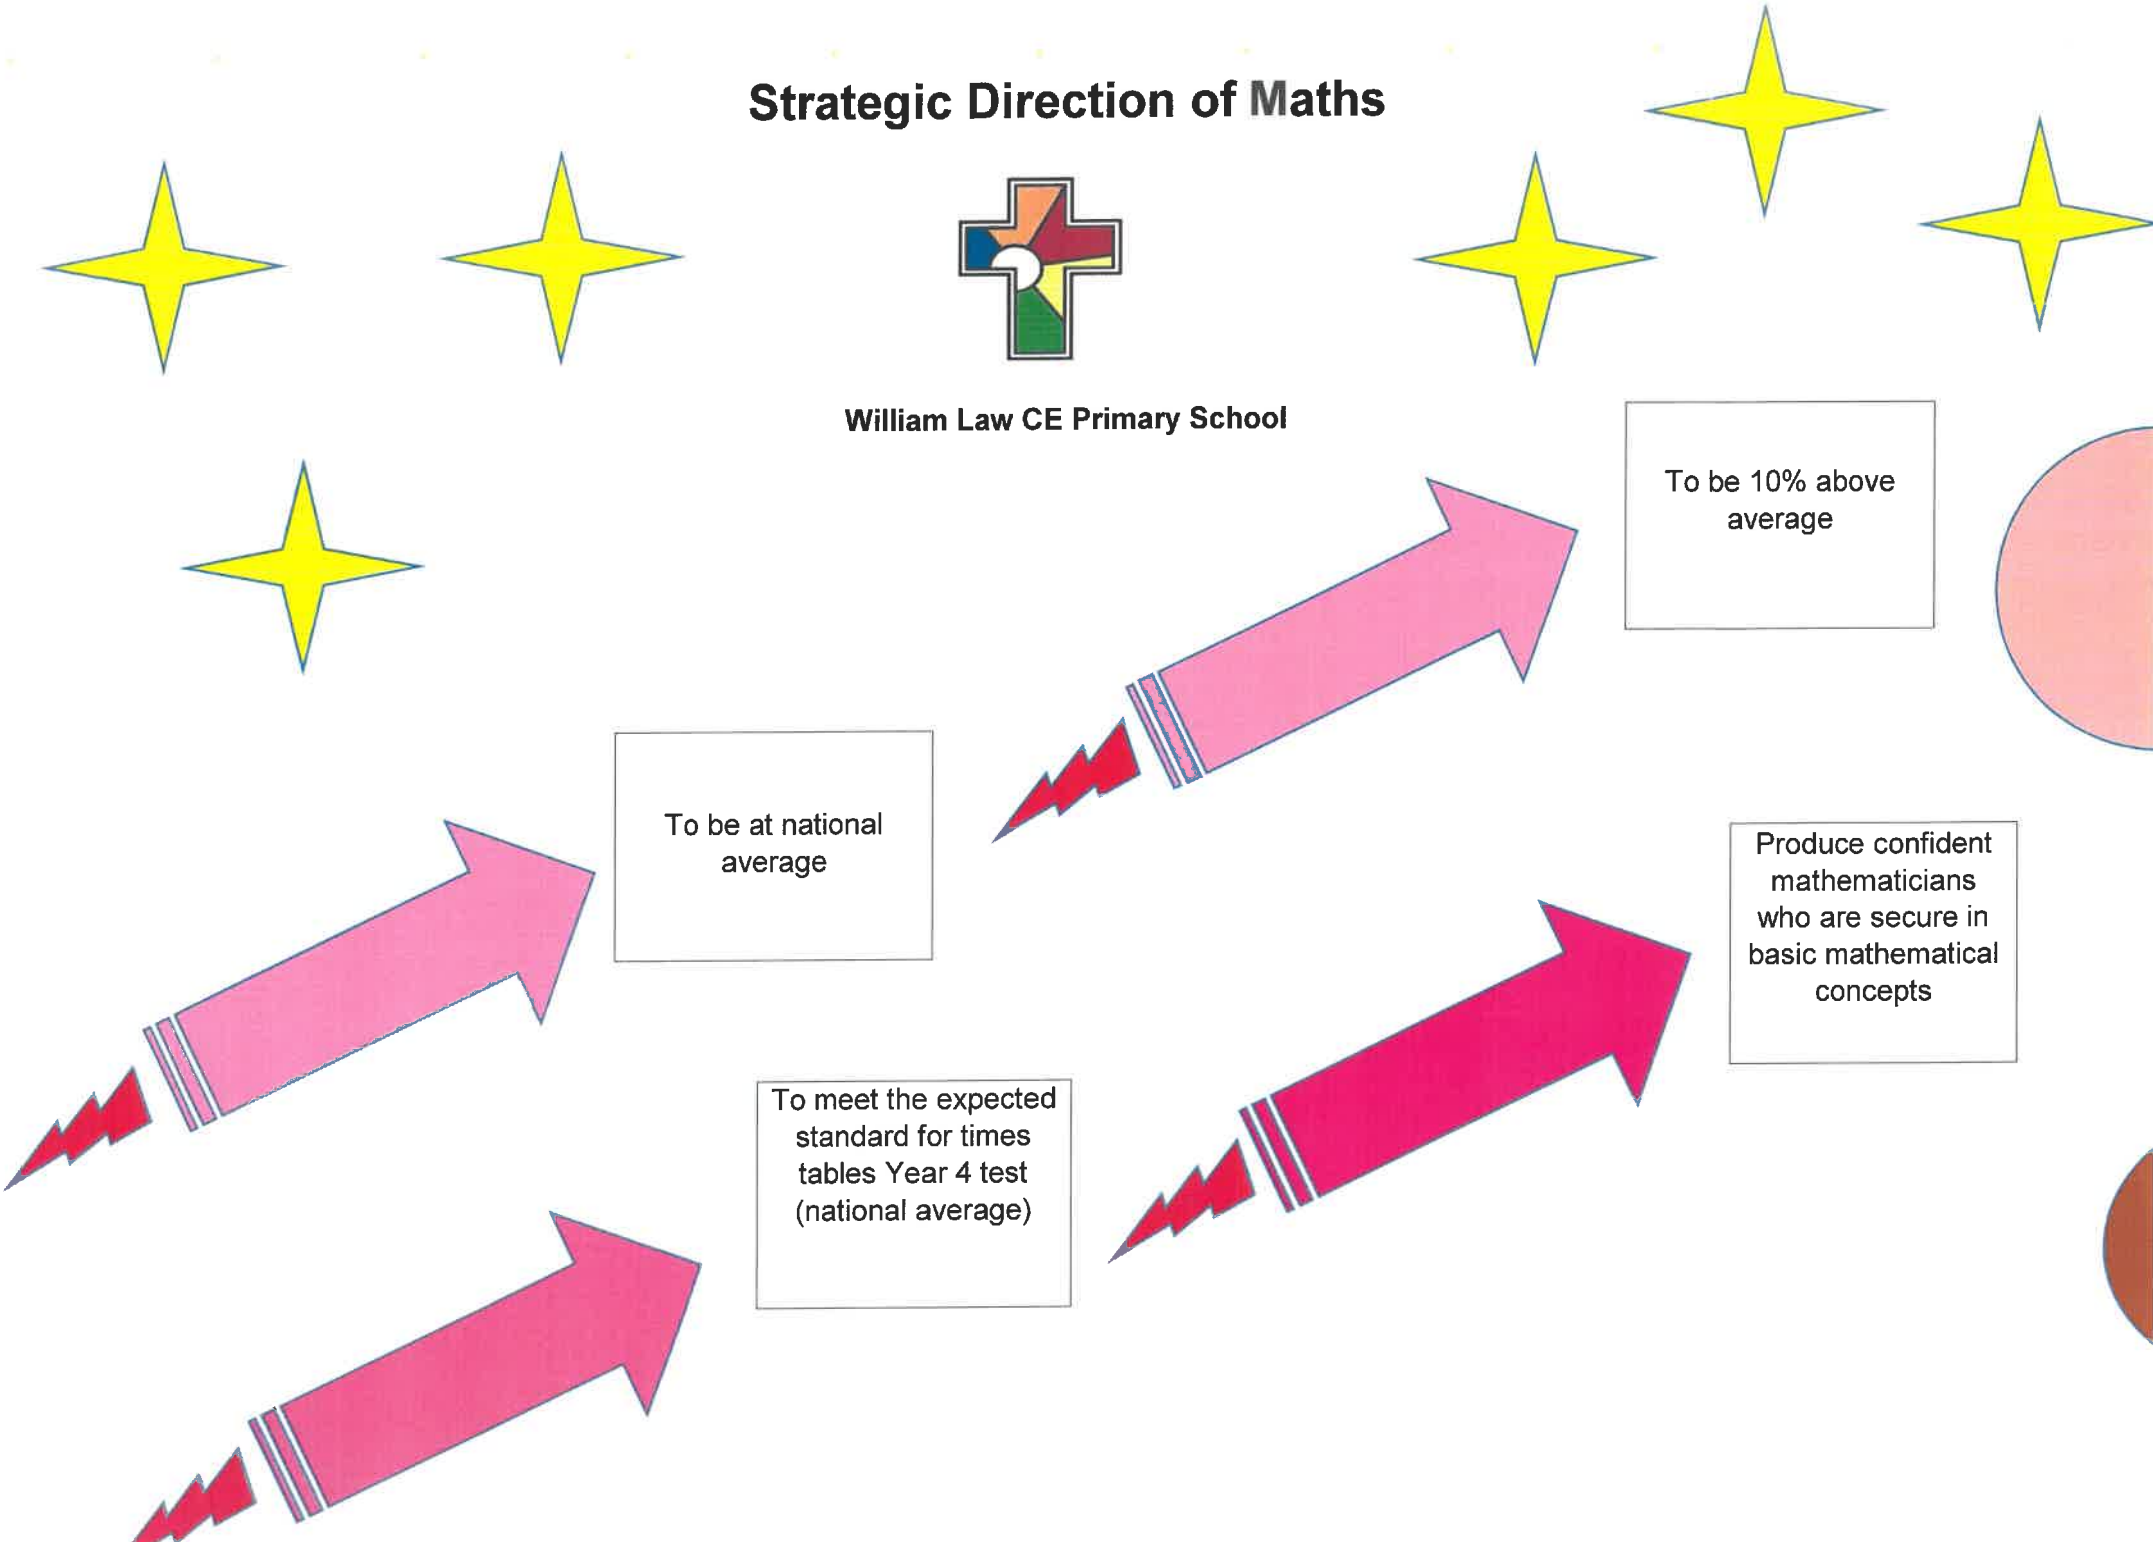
Strategic Direction of Maths

William Law CE Primary School

To be 10% above average

To be at national average

Produce confident mathematicians who are secure in basic mathematical concepts

To meet the expected standard for times tables Year 4 test (national average)